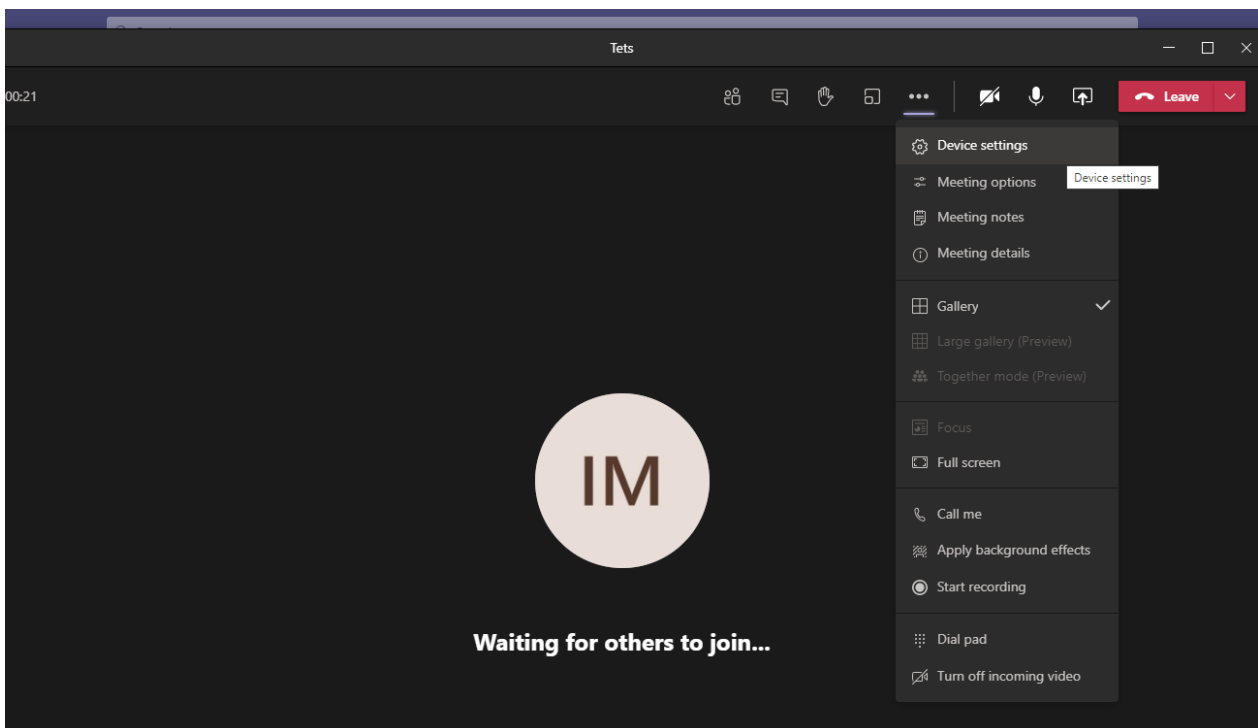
Tets

00:21

Leave

Device settings

Meeting options

Device settings

Meeting notes

Meeting details

Gallery

Large gallery (Preview)

Together mode (Preview)

Focus

Full screen

Call me

Apply background effects

Start recording

Dial pad

Turn off incoming video

IM

Waiting for others to join...